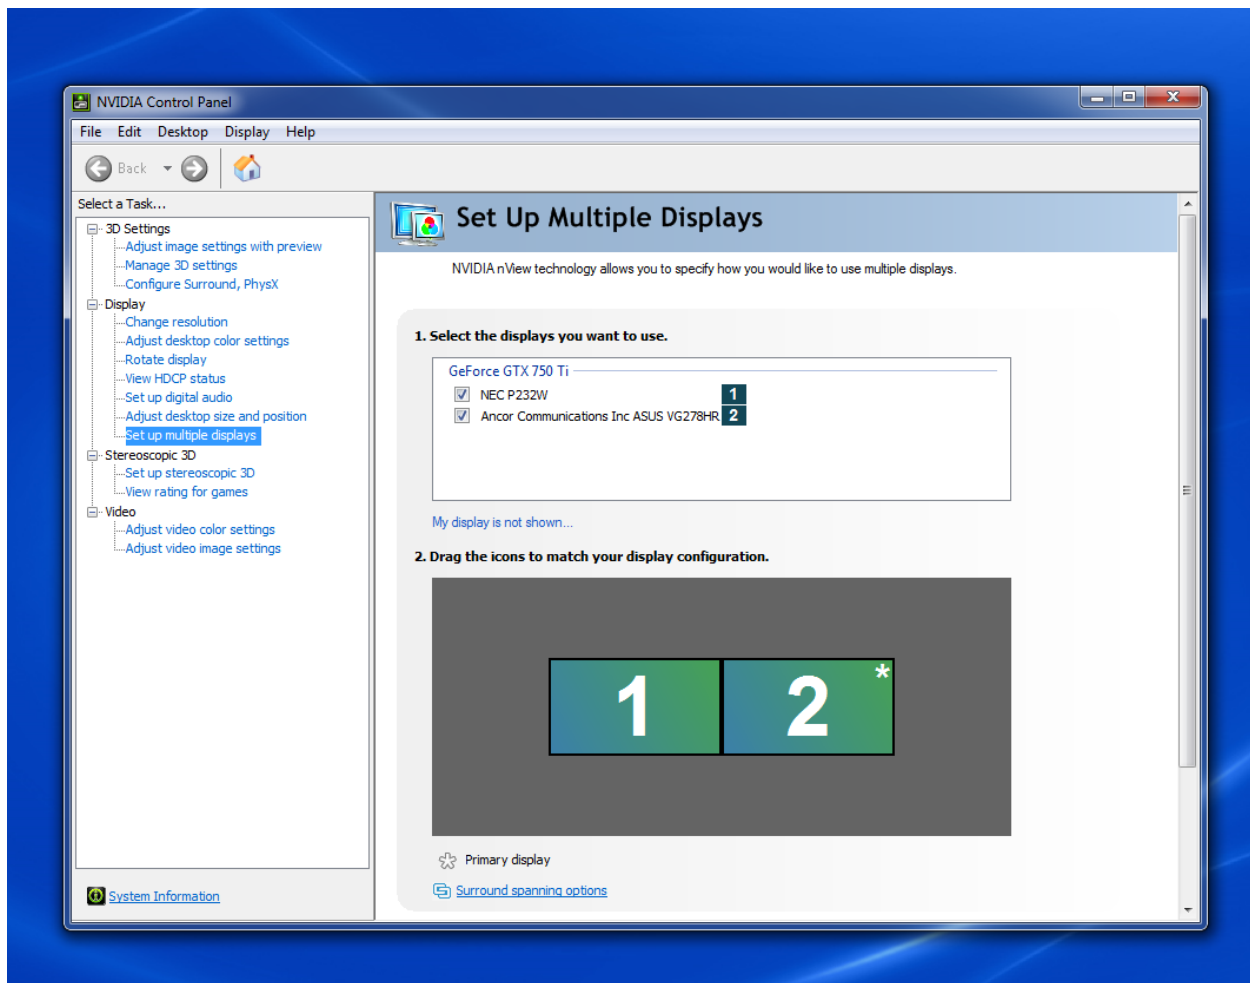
NVIDIA Control Panel

File Edit Desktop Display Help

Back

Select a Task...

3D Settings
Adjust image settings with preview
Manage 3D settings
Configure Surround, PhysX
Display
Change resolution
Adjust desktop color settings
Rotate display
View HDCP status
Set up digital audio
Adjust desktop size and position
Set up multiple displays
Stereoscopic 3D
Set up stereoscopic 3D
View rating for games
Video
Adjust video color settings
Adjust video image settings

System Information

Set Up Multiple Displays

NVIDIA nView technology allows you to specify how you would like to use multiple displays.

1. Select the displays you want to use.

GeForce GTX 750 Ti

NEC P232W 1
Ancor Communications Inc ASUS VG278HR 2

My display is not shown...

2. Drag the icons to match your display configuration.

1 2 *

Primary display

Surround spanning options